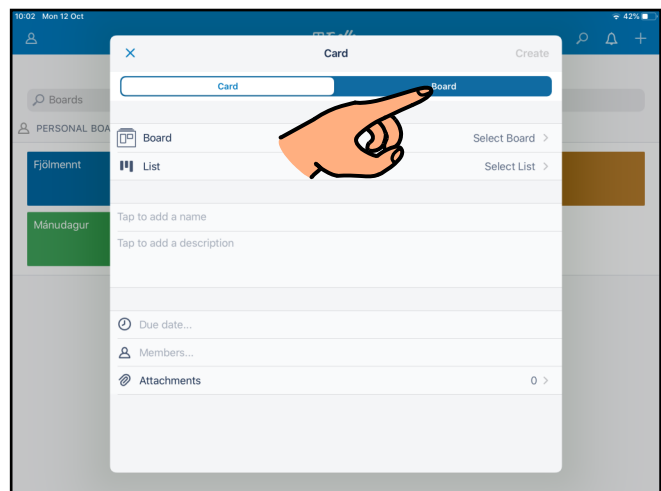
10:02 Mon 12 Oct

42%

Boards

PERSONAL BOA

Fjölmennt

Mánudagur

×

Card

Create

Card

Board

Board

Select Board >

List

Select List >

Tap to add a name

Tap to add a description

Due date...

Members...

Attachments

0 >